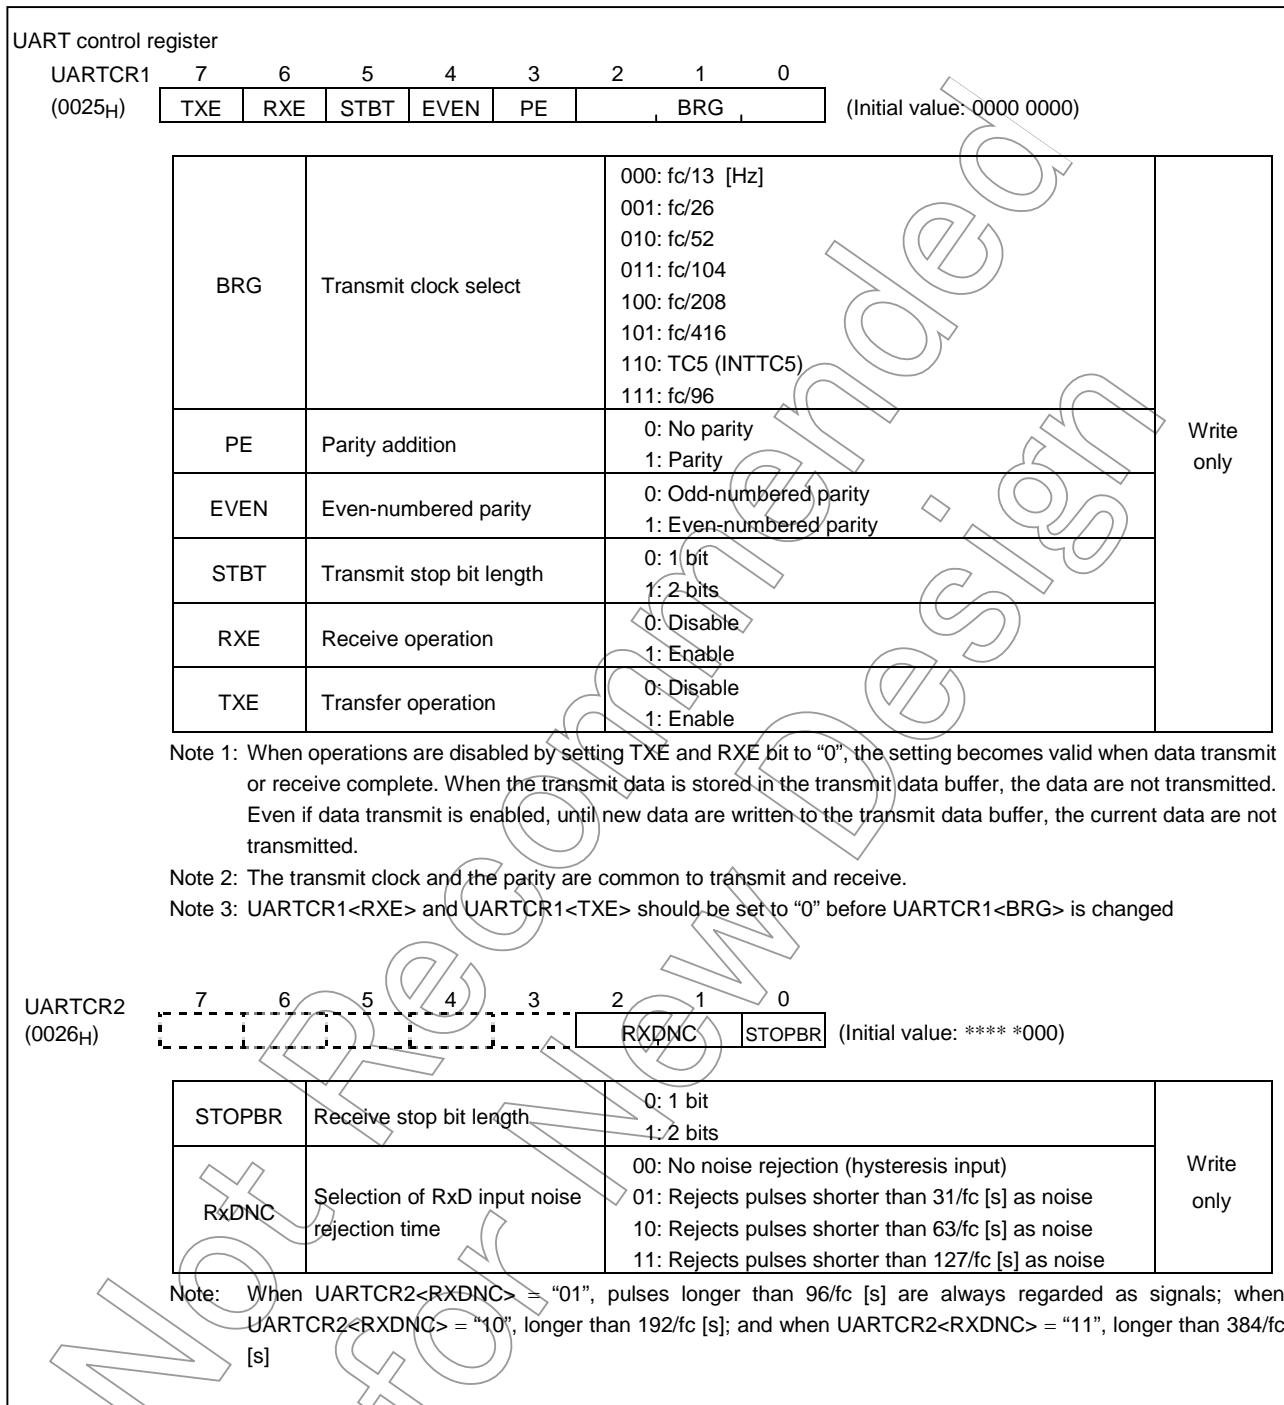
UART control register

UARTCR1 (0025$_H$)

| 7 | 6 | 5 | 4 | 3 | 2 | 1 | 0 |
|---|---|---|---|---|---|---|---|
| TXE | RXE | STBT | EVEN | PE | BRG | | |

(Initial value: 0000 0000)

| | | | |
|---|---|---|---|
| BRG | Transmit clock select | 000: fc/13 [Hz] 001: fc/26 010: fc/52 011: fc/104 100: fc/208 101: fc/416 110: TC5 (INTTC5) 111: fc/96 | Write only |
| PE | Parity addition | 0: No parity 1: Parity | |
| EVEN | Even-numbered parity | 0: Odd-numbered parity 1: Even-numbered parity | |
| STBT | Transmit stop bit length | 0: 1 bit 1: 2 bits | |
| RXE | Receive operation | 0: Disable 1: Enable | |
| TXE | Transfer operation | 0: Disable 1: Enable | |

Note 1: When operations are disabled by setting TXE and RXE bit to "0", the setting becomes valid when data transmit or receive complete. When the transmit data is stored in the transmit data buffer, the data are not transmitted. Even if data transmit is enabled, until new data are written to the transmit data buffer, the current data are not transmitted.

Note 2: The transmit clock and the parity are common to transmit and receive.

Note 3: UARTCR1<RXE> and UARTCR1<TXE> should be set to "0" before UARTCR1<BRG> is changed

UARTCR2 (0026$_H$)

| 7 | 6 | 5 | 4 | 3 | 2 | 1 | 0 |
|---|---|---|---|---|---|---|---|
| | | | | | RXDNC | | STOPBR |

(Initial value: **** *000)

| | | | |
|---|---|---|---|
| STOPBR | Receive stop bit length | 0: 1 bit 1: 2 bits | Write only |
| RxDNC | Selection of RxD input noise rejection time | 00: No noise rejection (hysteresis input) 01: Rejects pulses shorter than 31/fc [s] as noise 10: Rejects pulses shorter than 63/fc [s] as noise 11: Rejects pulses shorter than 127/fc [s] as noise | |

Note: When UARTCR2<RXDNC> = "01", pulses longer than 96/fc [s] are always regarded as signals; when UARTCR2<RXDNC> = "10", longer than 192/fc [s]; and when UARTCR2<RXDNC> = "11", longer than 384/fc [s]

Not Recommended for New Design